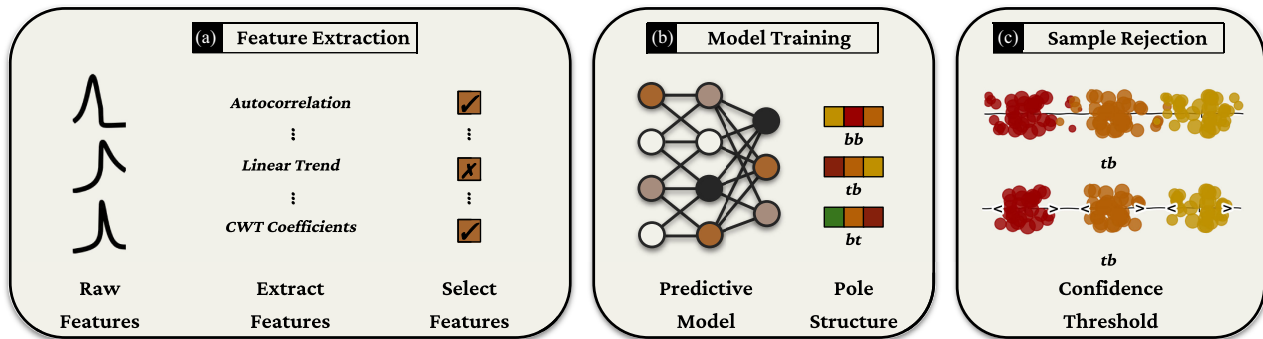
(a) Feature Extraction

Autocorrelation
⋮
Linear Trend
⋮
CWT Coefficients

✓
⋮
✗
⋮
✓

Raw Features

Extract Features

Select Features

(b) Model Training

bb
tb
bt

Predictive Model

Pole Structure

(c) Sample Rejection

tb

tb

Confidence Threshold